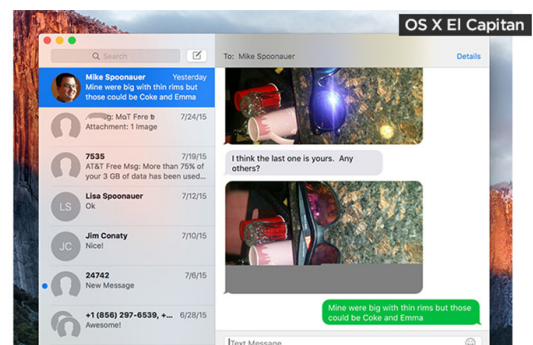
OS X El Capitan

Search

To: Mike Spoonauer

Details

Mike Spoonauer Yesterday
Mine were big with thin rims but those could be Coke and Emma

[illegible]sg: MoT Free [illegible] 7/24/15
Attachment: 1 Image

7535 7/19/15
AT&T Free Msg: More than 75% of your 3 GB of data has been used...

LS
Lisa Spoonauer 7/14/15
Ok

JC
Jim Conaty 7/10/15
Nice!

24742 7/6/15
New Message

+1 (856) 297-6539, +... 6/28/15
Awesome!

I think the last one is yours. Any others?

Mine were big with thin rims but those could be Coke and Emma

Text Message